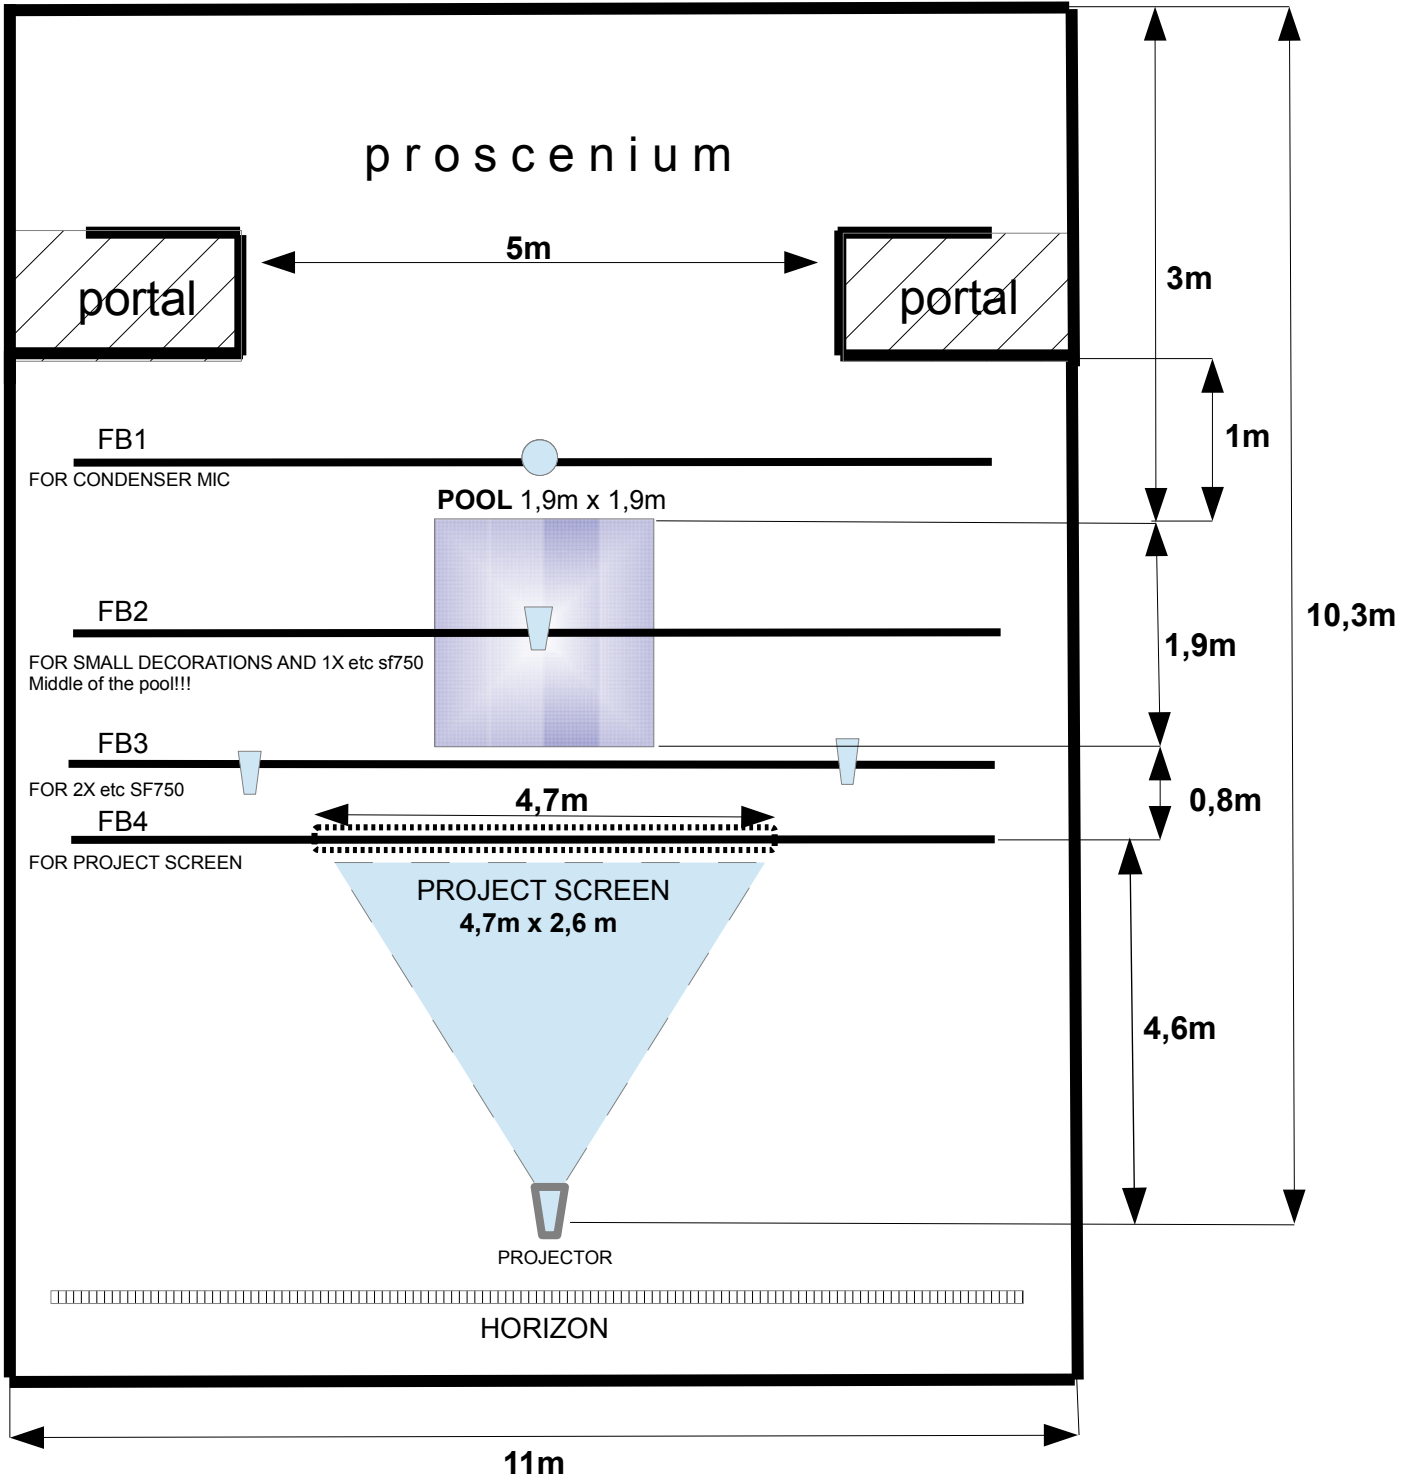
proscenium

portal

5m

portal

3m

1m

10,3m

FB1
FOR CONDENSER MIC

POOL 1,9m x 1,9m

FB2
FOR SMALL DECORATIONS AND 1X etc sf750
Middle of the pool!!!

1,9m

FB3
FOR 2X etc SF750

0,8m

4,7m

FB4
FOR PROJECT SCREEN

PROJECT SCREEN
4,7m x 2,6 m

4,6m

PROJECTOR

HORIZON

11m